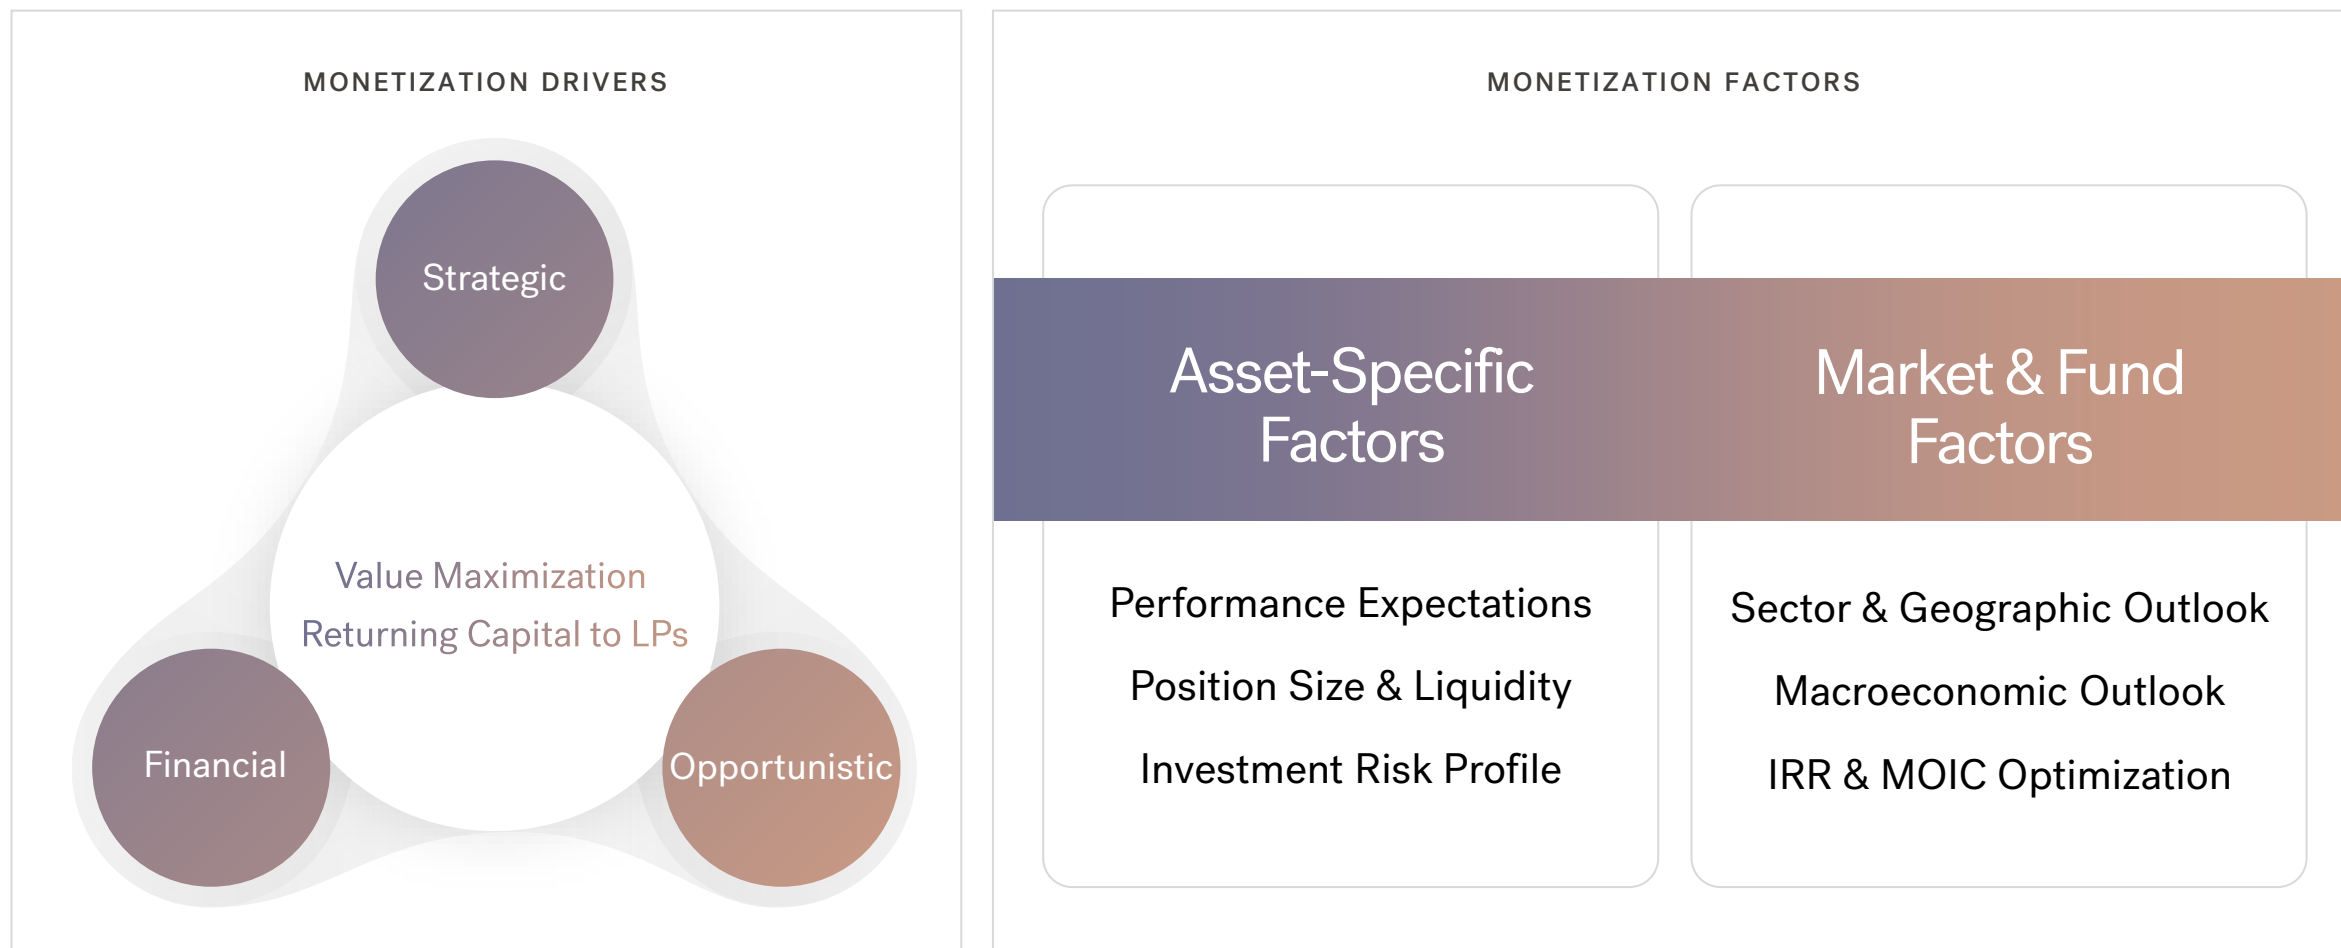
MONETIZATION DRIVERS

Strategic

Value Maximization
Returning Capital to LPs

Financial

Opportunistic

MONETIZATION FACTORS

Asset-Specific Factors

Performance Expectations
Position Size & Liquidity
Investment Risk Profile

Market & Fund Factors

Sector & Geographic Outlook
Macroeconomic Outlook
IRR & MOIC Optimization